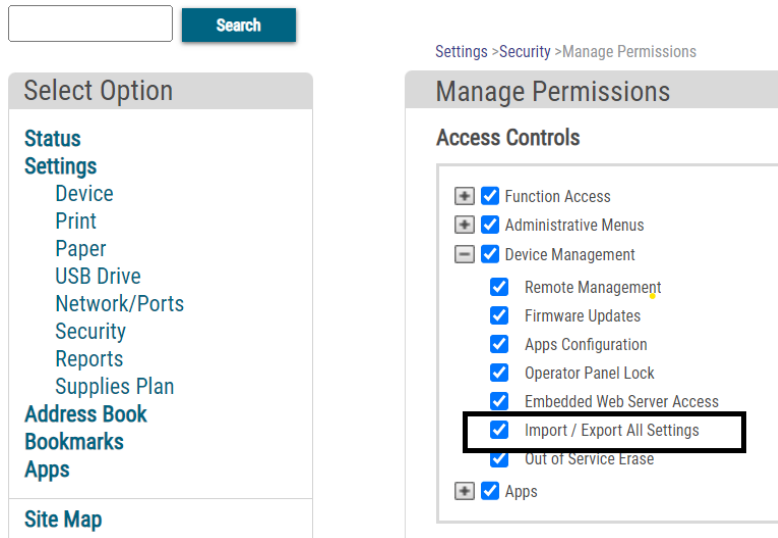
Search

Settings >Security >Manage Permissions

Select Option

Status
Settings
Device
Print
Paper
USB Drive
Network/Ports
Security
Reports
Supplies Plan
Address Book
Bookmarks
Apps

Site Map

Manage Permissions

Access Controls

Function Access
Administrative Menus
Device Management
Remote Management
Firmware Updates
Apps Configuration
Operator Panel Lock
Embedded Web Server Access
Import / Export All Settings
Out of Service Erase
Apps